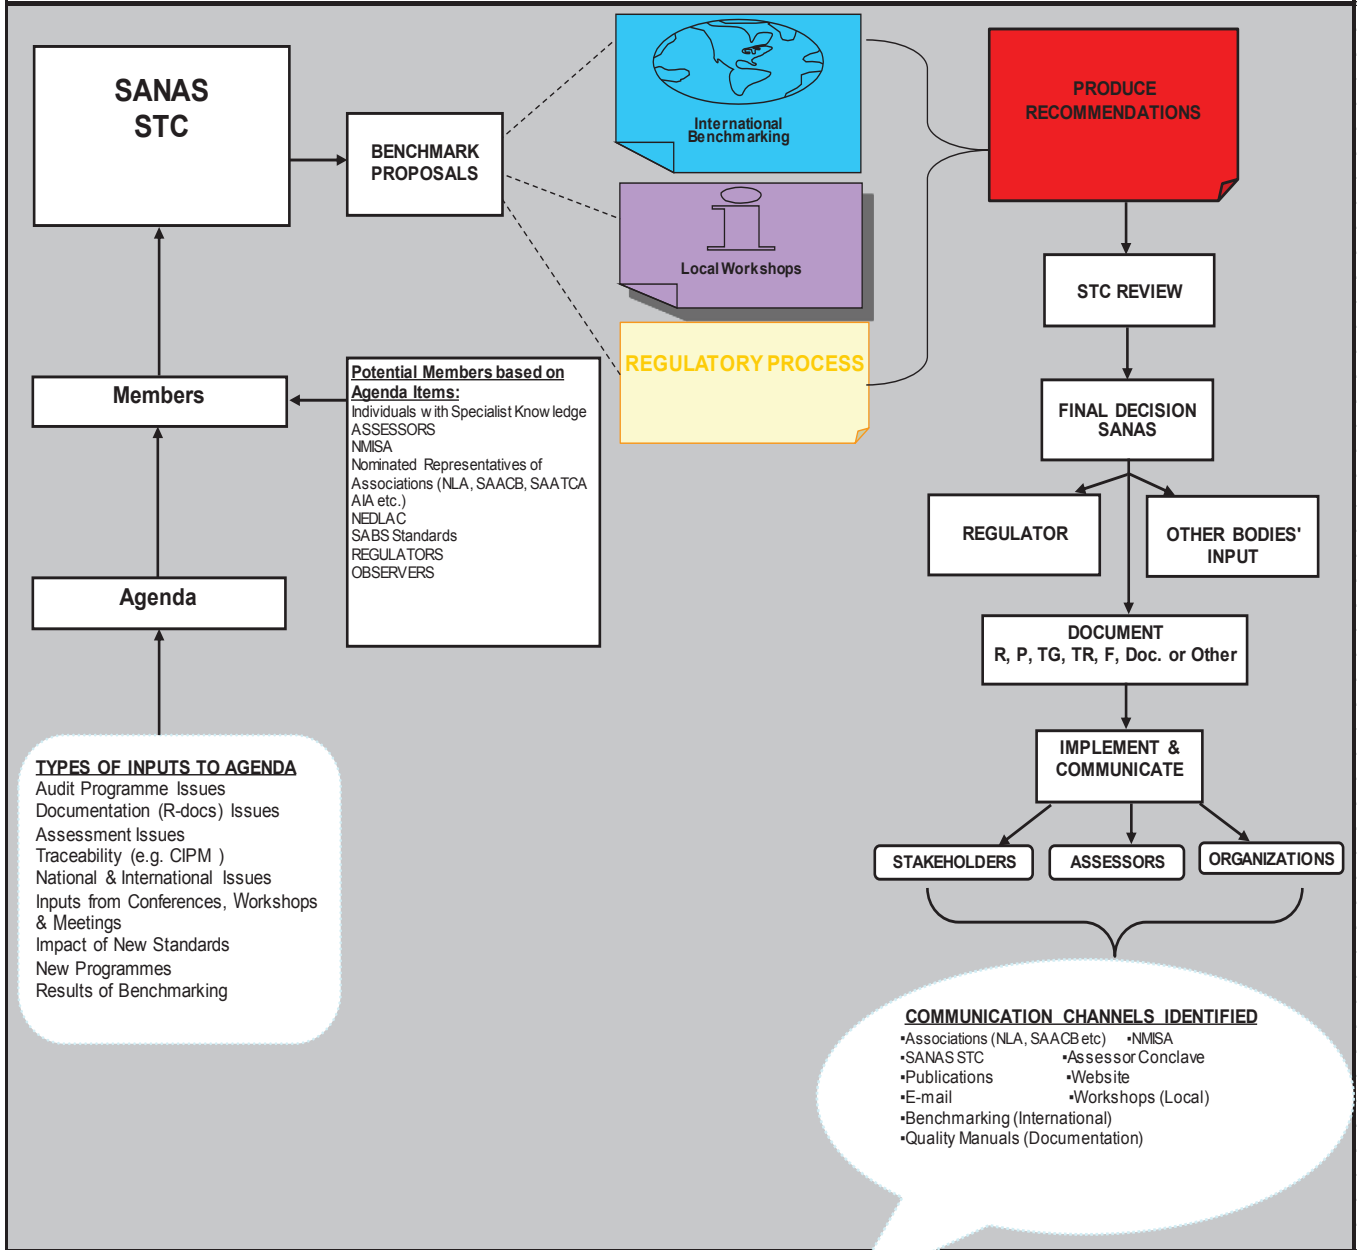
SANAS
STC

BENCHMARK
PROPOSALS

International
Benchmarking

Local Workshops

REGULATORY PROCESS

PRODUCE
RECOMMENDATIONS

STC REVIEW

FINAL DECISION
SANAS

REGULATOR

OTHER BODIES'
INPUT

DOCUMENT
R, P, TG, TR, F, Doc. or Other

IMPLEMENT &
COMMUNICATE

STAKEHOLDERS

ASSESSORS

ORGANIZATIONS

Members

Potential Members based on Agenda Items:
Individuals with Specialist Knowledge
ASSESSORS
NMISA
Nominated Representatives of Associations (NLA, SAACB, SAATCA AIA etc.)
NEDLAC
SABS Standards
REGULATORS
OBSERVERS

Agenda

TYPES OF INPUTS TO AGENDA
Audit Programme Issues
Documentation (R-docs) Issues
Assessment Issues
Traceability (e.g. CIPM )
National & International Issues
Inputs from Conferences, Workshops & Meetings
Impact of New Standards
New Programmes
Results of Benchmarking

COMMUNICATION CHANNELS IDENTIFIED
▪Associations (NLA, SAACB etc) ▪NMISA
▪SANAS STC ▪Assessor Conclave
▪Publications ▪Website
▪E-mail ▪Workshops (Local)
▪Benchmarking (International)
▪Quality Manuals (Documentation)